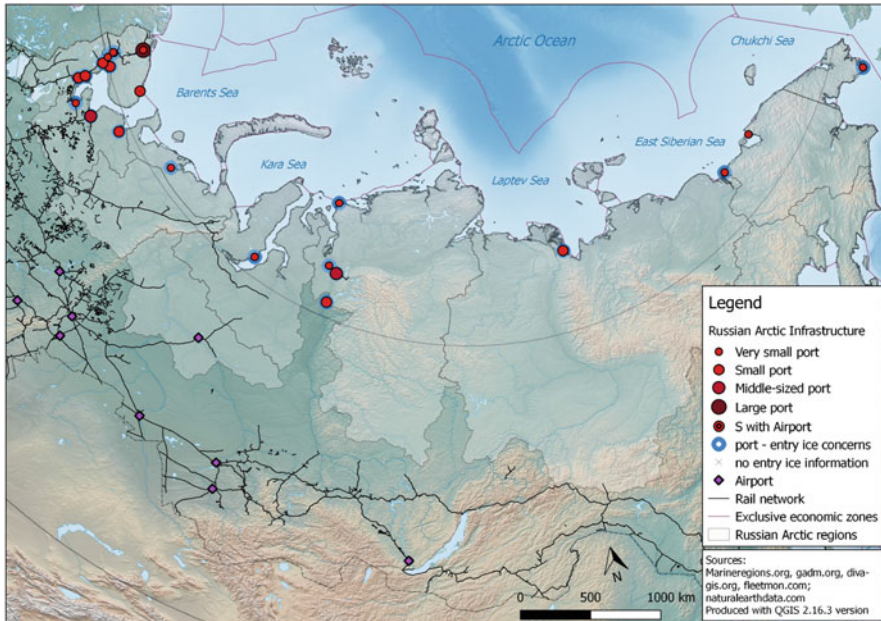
Arctic Ocean

Chukchi Sea

Barents Sea

Kara Sea

Laptev Sea

East Siberian Sea

Legend

Russian Arctic Infrastructure

Very small port

Small port

Middle-sized port

Large port

S with Airport

port - entry ice concerns

no entry ice information

Airport

Rail network

Exclusive economic zones

Russian Arctic regions

N

0 500 1000 km

Sources: Marineregions.org, gadm.org, divagis.org, fleetmon.com; naturalearthdata.com
Produced with QGIS 2.16.3 version